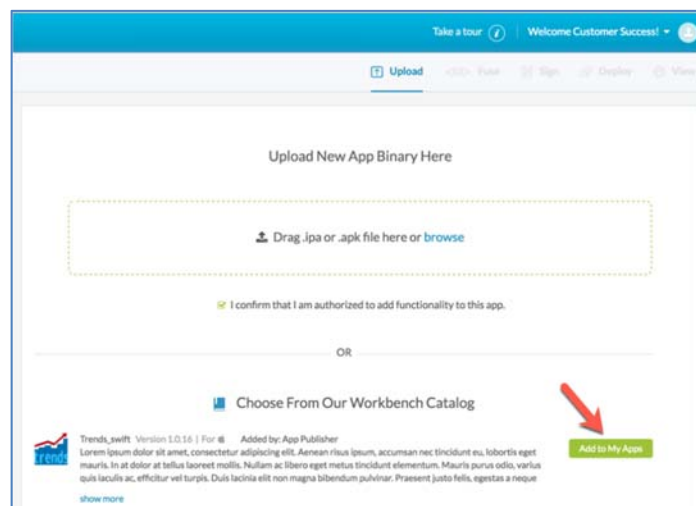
Take a tour | Welcome Customer Success! ▾

Upload | Fuse | Sign | Deploy | View

Upload New App Binary Here

Drag .ipa or .apk file here or browse

I confirm that I am authorized to add functionality to this app.

OR

Choose From Our Workbench Catalog

trends

Trends_swift Version 1.0.16 | For | Added by: App Publisher

Lorem ipsum dolor sit amet, consectetur adipiscing elit. Aenean risus ipsum, accumsan nec tincidunt eu, lobortis eget mauris. In at dolor at tellus laoreet mollis. Nullam ac libero eget metus tincidunt elementum. Mauris purus odio, varius quis iaculis ac, efficitur vel turpis. Duis lacinia elit non magna bibendum pulvinar. Praesent justo felis, egestas a neque

show more

Add to My Apps